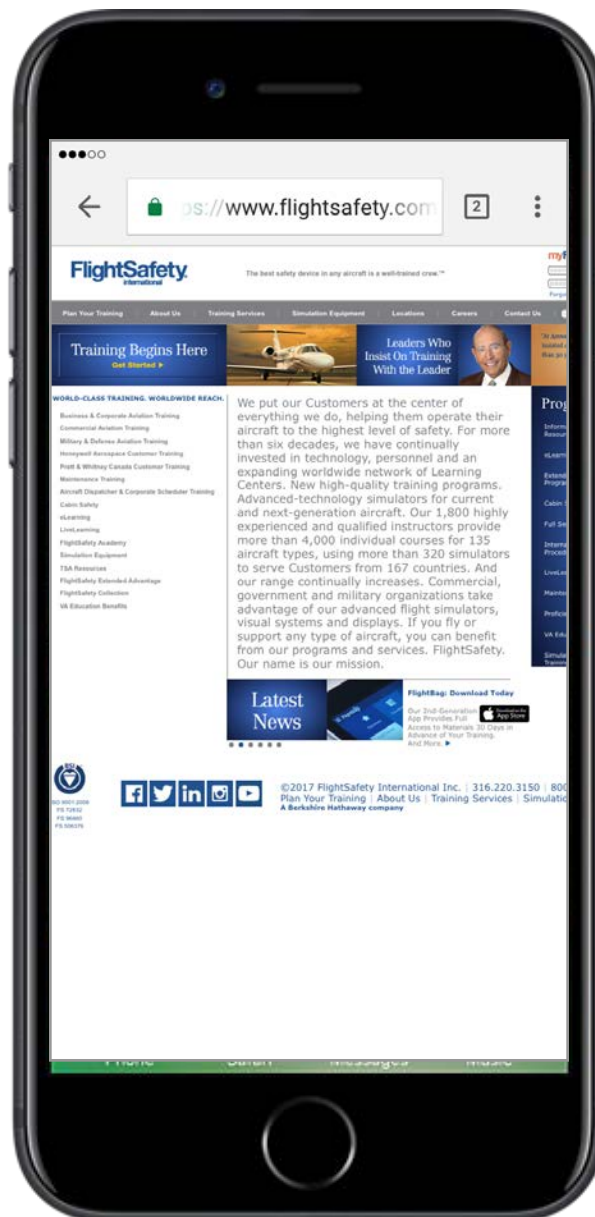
●●●○○

ps://www.flightsafety.com 2

FlightSafety International

The best safety device in any aircraft is a well-trained crew.™

Plan Your Training | About Us | Training Services | Simulation Equipment | Locations | Careers | Contact Us

Training Begins Here
Get Started ▶

Leaders Who Insist On Training With the Leader

WORLD-CLASS TRAINING. WORLDWIDE REACH.

Business & Corporate Aviation Training
Commercial Aviation Training
Military & Defense Aviation Training
Honeywell Aerospace Customer Training
Pratt & Whitney Canada Customer Training
Maintenance Training
Aircraft Dispatcher & Corporate Scheduler Training
Cabin Safety
eLearning
LiveLearning
FlightSafety Academy
Simulation Equipment
TSA Resources
FlightSafety Extended Advantage
FlightSafety Collection
VA Education Benefits

We put our Customers at the center of everything we do, helping them operate their aircraft to the highest level of safety. For more than six decades, we have continually invested in technology, personnel and an expanding worldwide network of Learning Centers. New high-quality training programs. Advanced-technology simulators for current and next-generation aircraft. Our 1,800 highly experienced and qualified instructors provide more than 4,000 individual courses for 135 aircraft types, using more than 320 simulators to serve Customers from 167 countries. And our range continually increases. Commercial, government and military organizations take advantage of our advanced flight simulators, visual systems and displays. If you fly or support any type of aircraft, you can benefit from our programs and services. FlightSafety. Our name is our mission.

Prog

Latest News

FlightBag: Download Today

Our 2nd-Generation App Provides Full Access to Materials 30 Days in Advance of Your Training. And More. ▶

App Store

©2017 FlightSafety International Inc. | 316.220.3150 | 800
Plan Your Training | About Us | Training Services | Simulatio
A Berkshire Hathaway company